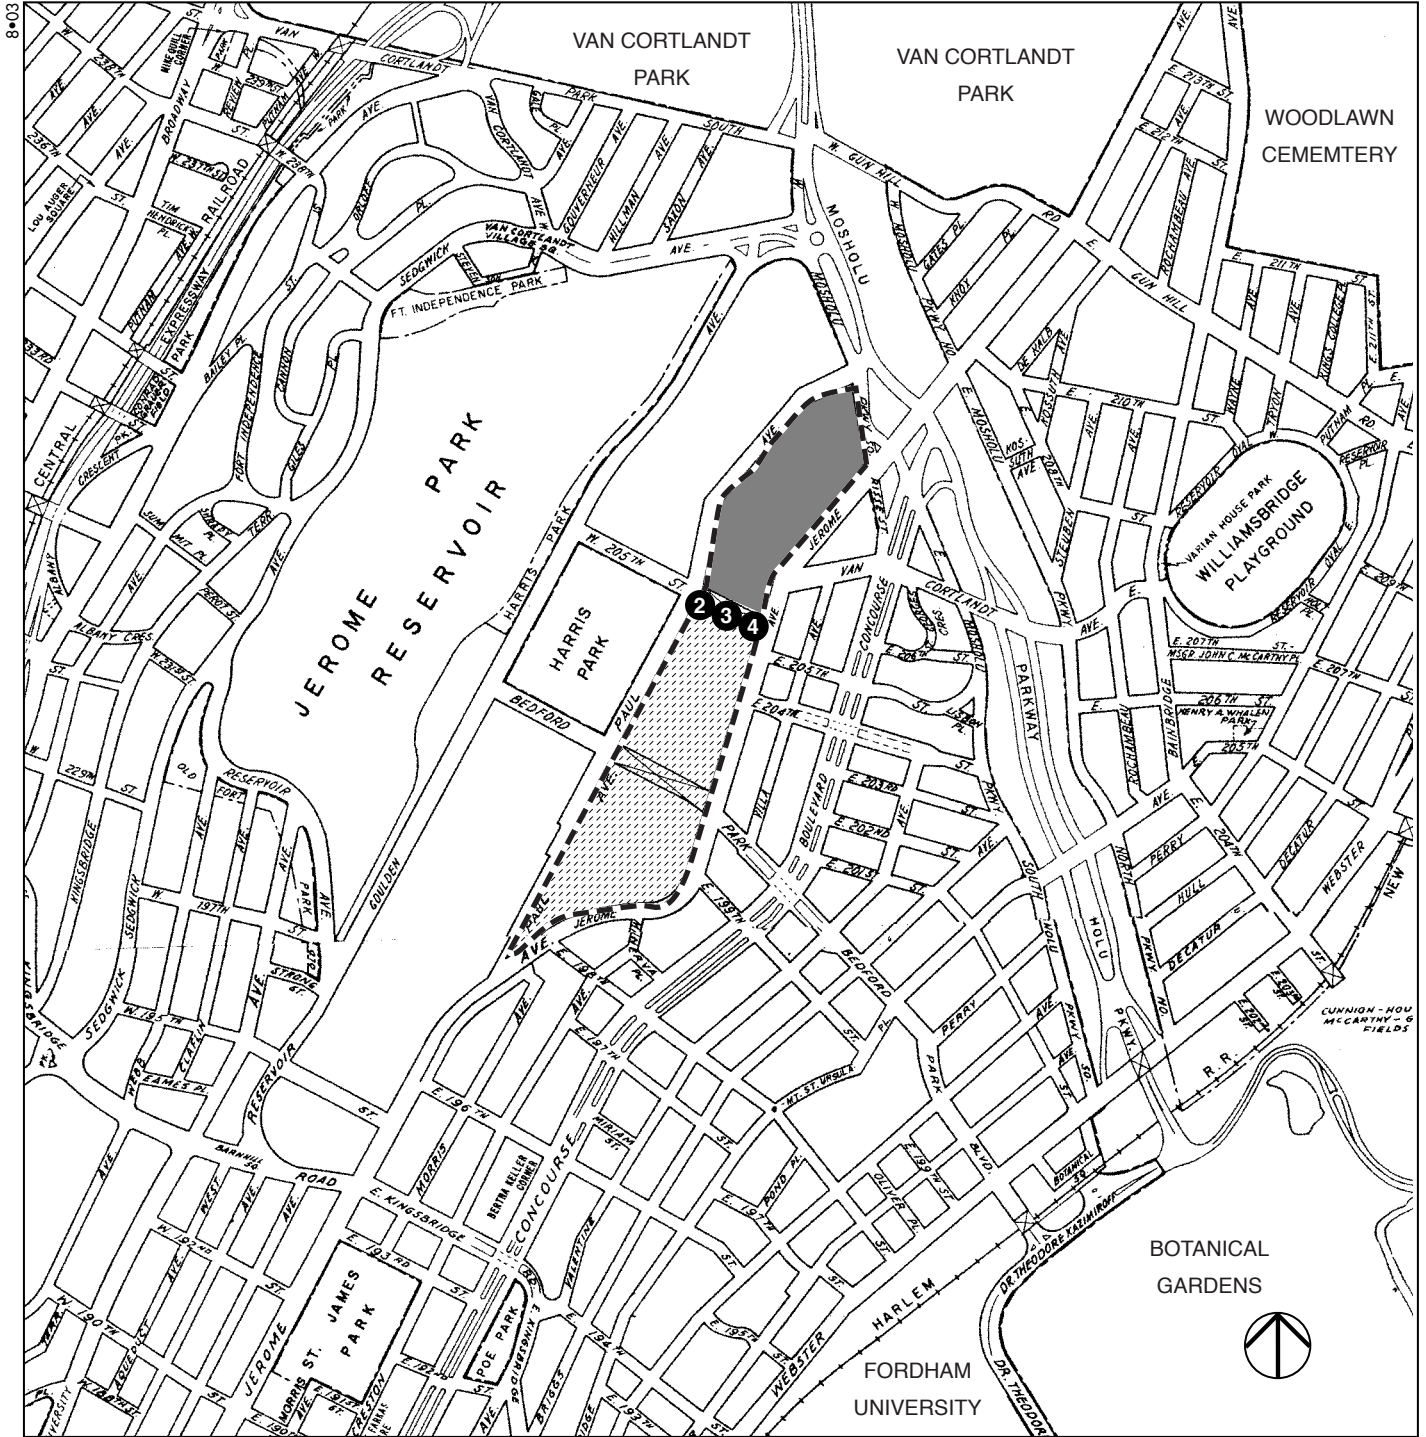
8•03

VAN CORTLANDT PARK

VAN CORTLANDT PARK

WOODLAWN CEMEMTERY

JEROME PARK RESERVOIR

HARRIS PARK

WILLIAMSBRIDGE PLAYGROUND

VARIAN HOUSE PARK

ST. JAMES PARK

POE PARK

BOTANICAL GARDENS

FORDHAM UNIVERSITY

2 3 4

VAN CORTLANDT AVE. SOUTH
W. GUN HILL RD
MOSHOLU PKWY
E. GUN HILL RD
FT. INDEPENDENCE PARK
SEDGWICK AVE
VAN CORTLANDT VILLAGE SQ.
GOUVERNEUR AVE
HILLMAN AVE
SAXON AVE
ORLOFF AVE
BAILEY PL.
FORT INDEPENDENCE
CANNON PL.
GILES PL.
HARRIS PARK
W. 205TH ST
BEDFORD PARK
PAUL AVE
JEROME AVE
GOULDEN AVE
RESERVOIR AVE
OLD FORT
KINGSBRIDGE
SEDGWICK AVE
W. 197TH
W. 195TH
HEAMES PL.
CLAFLIN AVE
STRONG ST.
E. 196TH
BARNHILL SQ.
E. KINGSBRIDGE ROAD
MORRIS AVE
BERTHA KELLER CORNER
CONCOURSE
MIRIAM ST.
E. 193RD
E. 198TH
E. 197TH
POND PL.
OLIVER PL.
E. 199TH ST.
VALENTINE
CRESTON
BRIGGS
WEBSTER
HARLEM R.R.
DR. THEODORE KAZIMIROFF
BOTANICAL SQ.
PERRY AVE
BEDFORD PARK BLVD
E. 204TH ST.
E. 203RD
E. 202ND
E. 201ST
VILLA AVE
BOULEVARD
CONCOURSE
GRAND CONCOURSE
MOSHOLU PARKWAY
PARKWAY
SOUTH
NORTH
STEUBEN AVE
KOSSUTH AVE
E. 210TH
E. 208TH
DEKALB AVE
KNOX PL.
GATES PL.
HOLT PL.
ROCHAMBEAU AVE
BAINBRIDGE AVE
E. 211TH
KINGS COLLEGE PL
E. 212TH
E. 213TH ST
RESERVOIR OVAL E.
RESERVOIR OVAL W.
PUTNAM PL.
TRYON AVE
WAYNE AVE
E. 207TH
MSGR JOHN C MCCARTHY PL
HENRY A. WHALEN PARK
E. 206TH ST.
E. 205TH
E. 204TH
PERRY AVE
HULL AVE
DECATUR AVE
WEBSTER AVE
NEW
CUNNION-HOU MCCARTHY-G FIELDS
E. 209TH
BROADWAY
RAILROAD
EXPRESSWAY
PUTNAM AVE
W. 231ST
W. 238TH
W. 230TH
236TH
LOU AUGER SQUARE
TIM HENDRICK'S PL.
CENTRAL
CRESCENT PL.
ALBANY CRES.
W. 231ST
W. 229TH ST.
SUMMIT PL.
HEATH
PERCY
STRAFFORD
TERR
MINEQUIL CORNER
W. 192ND
W. 190TH
WEST
AVE
E. 193RD ST.
E. KINGSBRIDGE
E. 194TH
E. 195TH
E. 198TH
MT. ST. URSULA
ST. JAMES PARK
MORRIS ST.